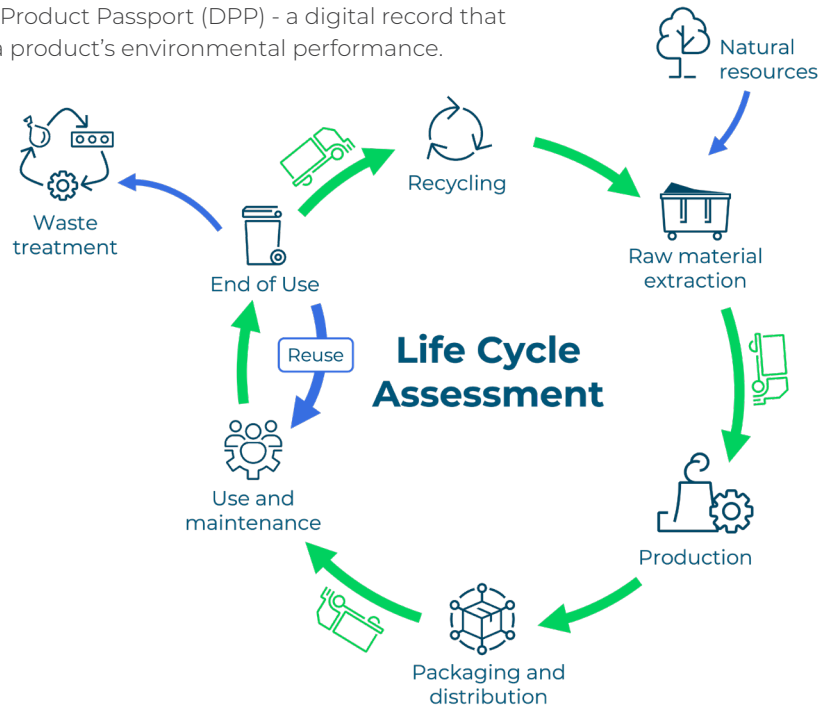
Product Passport (DPP) - a digital record that
a product's environmental performance.

Natural resources

Recycling

Waste treatment

End of Use

Raw material extraction

Reuse

Life Cycle Assessment

Use and maintenance

Production

Packaging and distribution